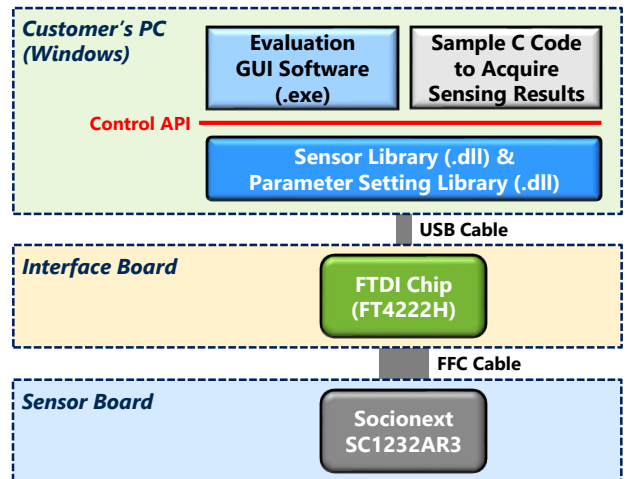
Customer's PC (Windows)

Evaluation GUI Software (.exe)

Sample C Code to Acquire Sensing Results

Control API

Sensor Library (.dll) & Parameter Setting Library (.dll)

USB Cable

Interface Board

FTDI Chip (FT4222H)

FFC Cable

Sensor Board

Socionext SC1232AR3